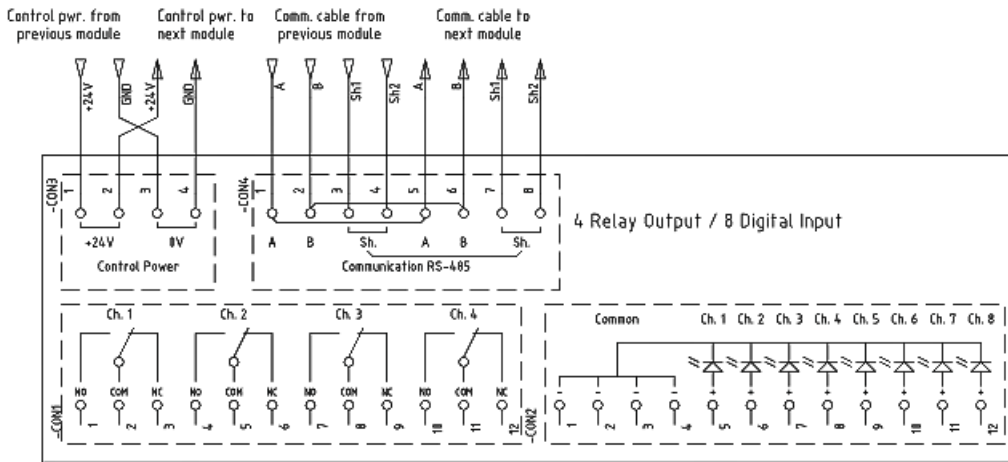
Control pwr. from previous module

Control pwr. to next module

Comm. cable from previous module

Comm. cable to next module

+24V GND +24V GND

A B Sh1 Sh2 A B Sh1 Sh2

-CON3

1 2 3 4

+24V 0V

Control Power

-CON4

1 2 3 4 5 6 7 8

A B Sh. A B Sh.

Communication RS-485

4 Relay Output / 8 Digital Input

Ch. 1 Ch. 2 Ch. 3 Ch. 4

NO COM NC NO COM NC NO COM NC NO COM NC

1 2 3 4 5 6 7 8 9 10 11 12

-CON1

Common

Ch. 1 Ch. 2 Ch. 3 Ch. 4 Ch. 5 Ch. 6 Ch. 7 Ch. 8

- - - - + + + + + + + +

-CON2

1 2 3 4 5 6 7 8 9 10 11 12